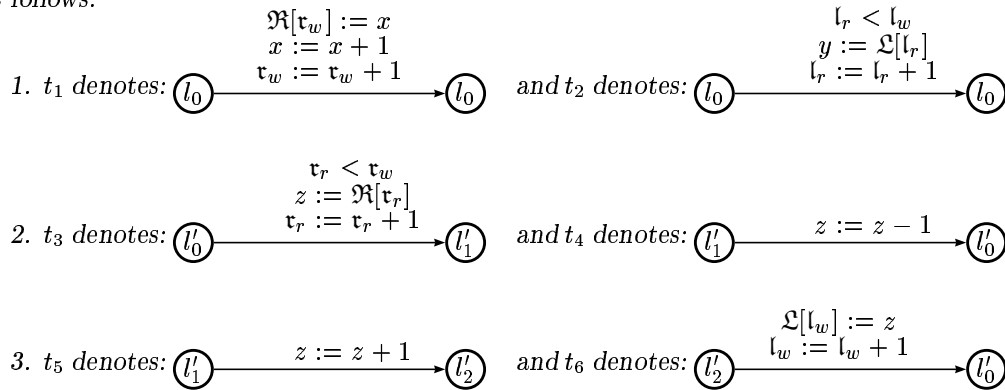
follows:

1. $t_1$ denotes: $l_0$ $\mathfrak{R}[\mathfrak{r}_w] := x$ $x := x + 1$ $\mathfrak{r}_w := \mathfrak{r}_w + 1$ $l_0$ and $t_2$ denotes: $l_0$ $\mathfrak{l}_r < \mathfrak{l}_w$ $y := \mathfrak{L}[\mathfrak{l}_r]$ $\mathfrak{l}_r := \mathfrak{l}_r + 1$ $l_0$

2. $t_3$ denotes: $l_0'$ $\mathfrak{r}_r < \mathfrak{r}_w$ $z := \mathfrak{R}[\mathfrak{r}_r]$ $\mathfrak{r}_r := \mathfrak{r}_r + 1$ $l_1'$ and $t_4$ denotes: $l_1'$ $z := z - 1$ $l_0'$

3. $t_5$ denotes: $l_1'$ $z := z + 1$ $l_2'$ and $t_6$ denotes: $l_2'$ $\mathfrak{L}[\mathfrak{l}_w] := z$ $\mathfrak{l}_w := \mathfrak{l}_w + 1$ $l_0'$